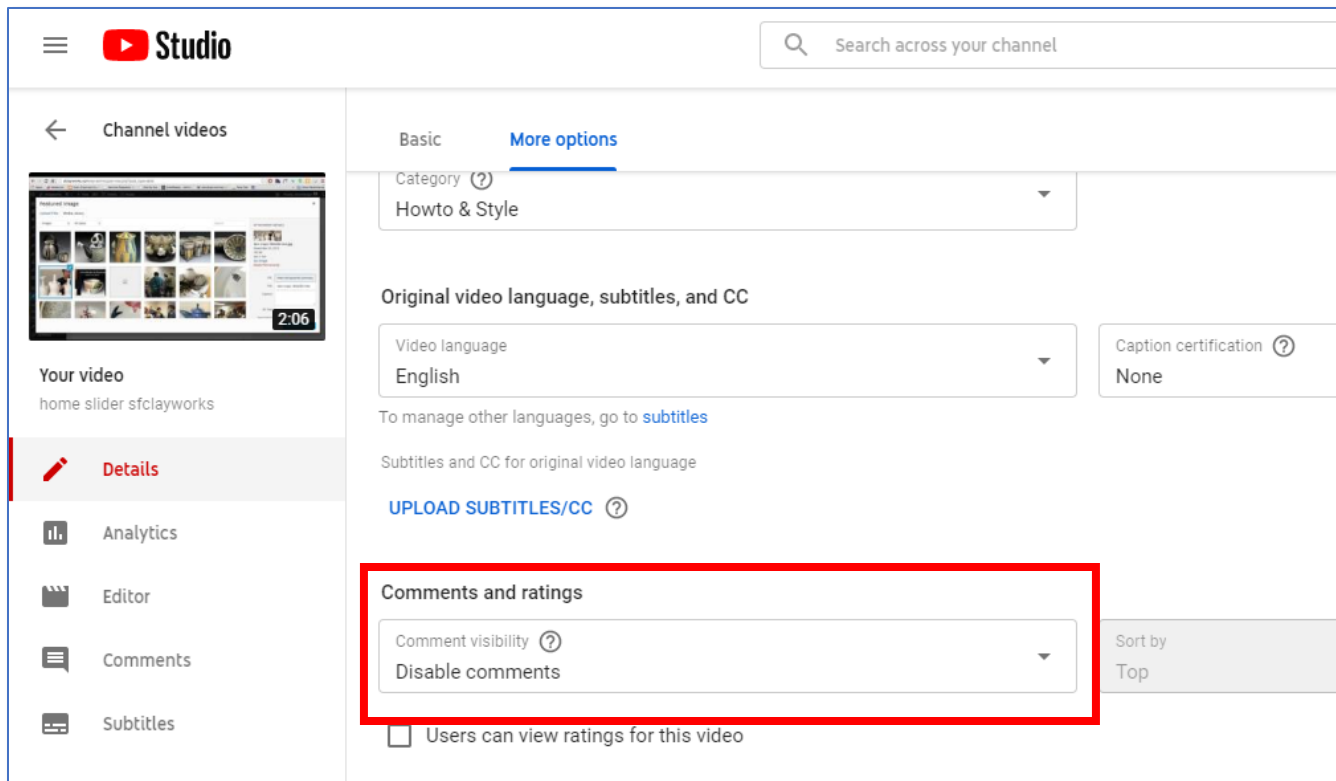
Studio

Search across your channel

Channel videos

2:06

Your video
home slider sfclayworks

Details

Analytics

Editor

Comments

Subtitles

Basic

More options

Category ?
Howto & Style

Original video language, subtitles, and CC

Video language
English

Caption certification ?
None

To manage other languages, go to subtitles

Subtitles and CC for original video language

UPLOAD SUBTITLES/CC ?

Comments and ratings

Comment visibility ?
Disable comments

Sort by
Top

Users can view ratings for this video